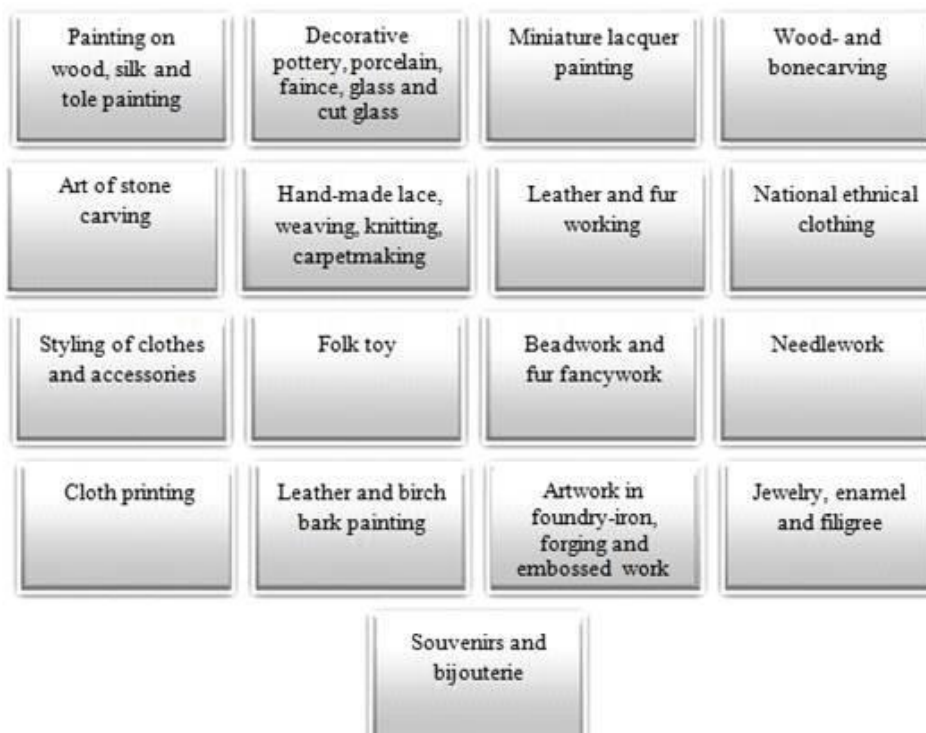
Painting on wood, silk and tole painting

Decorative pottery, porcelain, faince, glass and cut glass

Miniature lacquer painting

Wood- and bonecarving

Art of stone carving

Hand-made lace, weaving, knitting, carpetmaking

Leather and fur working

National ethnical clothing

Styling of clothes and accessories

Folk toy

Beadwork and fur fancywork

Needlework

Cloth printing

Leather and birch bark painting

Artwork in foundry-iron, forging and embossed work

Jewelry, enamel and filigree

Souvenirs and bijouterie